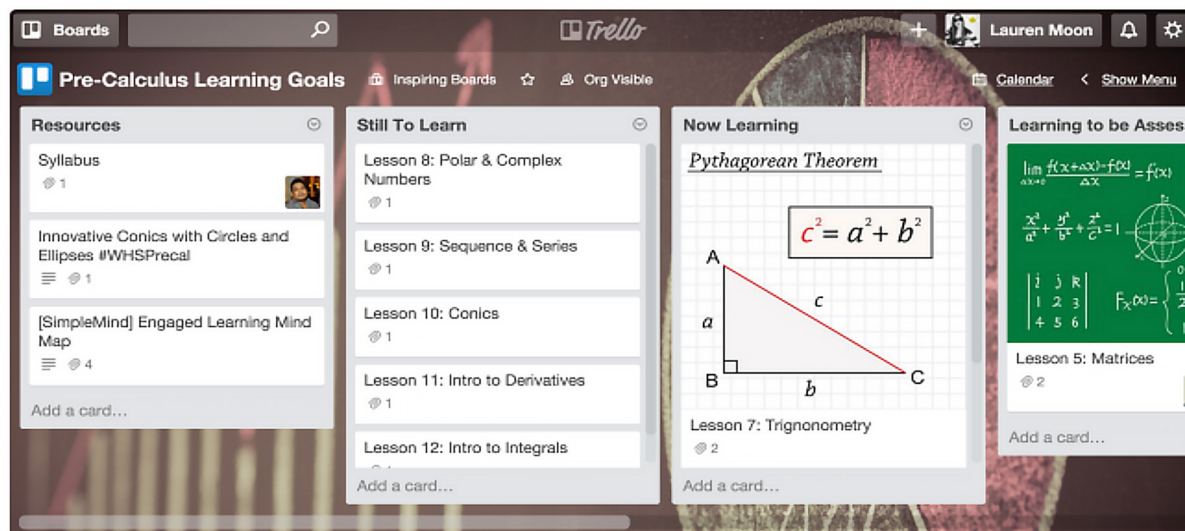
Boards

Trello

+ Lauren Moon

Pre-Calculus Learning Goals Inspiring Boards ☆ Org Visible

Calendar < Show Menu

Resources

Syllabus
1

Innovative Conics with Circles and Ellipses #WHSPrecal
1

[SimpleMind] Engaged Learning Mind Map
4

Add a card...

Still To Learn

Lesson 8: Polar & Complex Numbers
1

Lesson 9: Sequence & Series
1

Lesson 10: Conics
1

Lesson 11: Intro to Derivatives
1

Lesson 12: Intro to Integrals

Add a card...

Now Learning

Pythagorean Theorem

$c^2 = a^2 + b^2$

A
a
c
B
b
C

Lesson 7: Trignonometry
2

Add a card...

Learning to be Asses

$\lim_{\Delta x \to 0} \frac{f(x+\Delta x)-f(x)}{\Delta x} = f(x)$

$\frac{x^2}{a^2}+\frac{y^2}{b^2}+\frac{z^2}{c^2}=1$

i j k
1 2 3
4 5 6

$F_X(x) =$

Lesson 5: Matrices
2

Add a card...